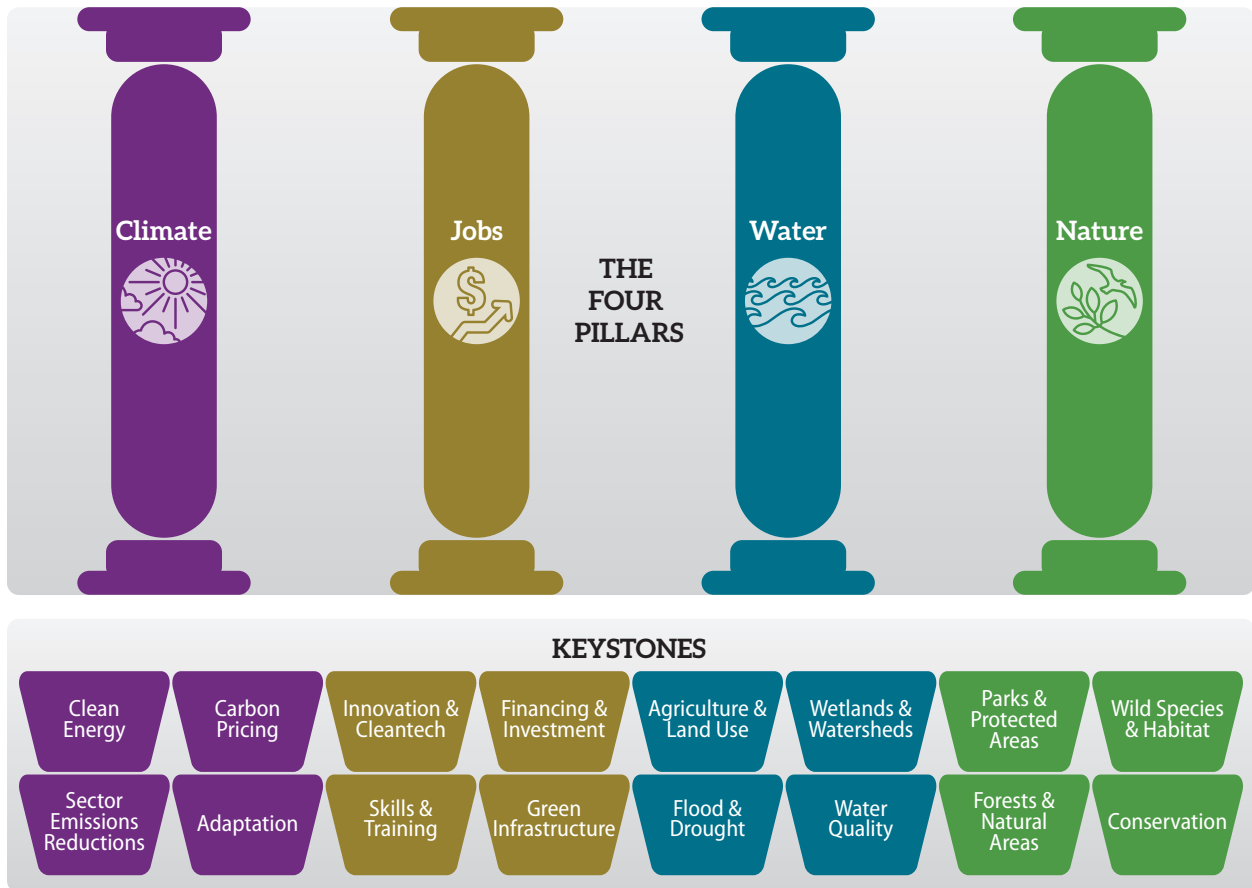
Climate

Jobs

THE FOUR PILLARS

Water

Nature

KEYSTONES

Clean Energy

Carbon Pricing

Innovation & Cleantech

Financing & Investment

Agriculture & Land Use

Wetlands & Watersheds

Parks & Protected Areas

Wild Species & Habitat

Sector Emissions Reductions

Adaptation

Skills & Training

Green Infrastructure

Flood & Drought

Water Quality

Forests & Natural Areas

Conservation